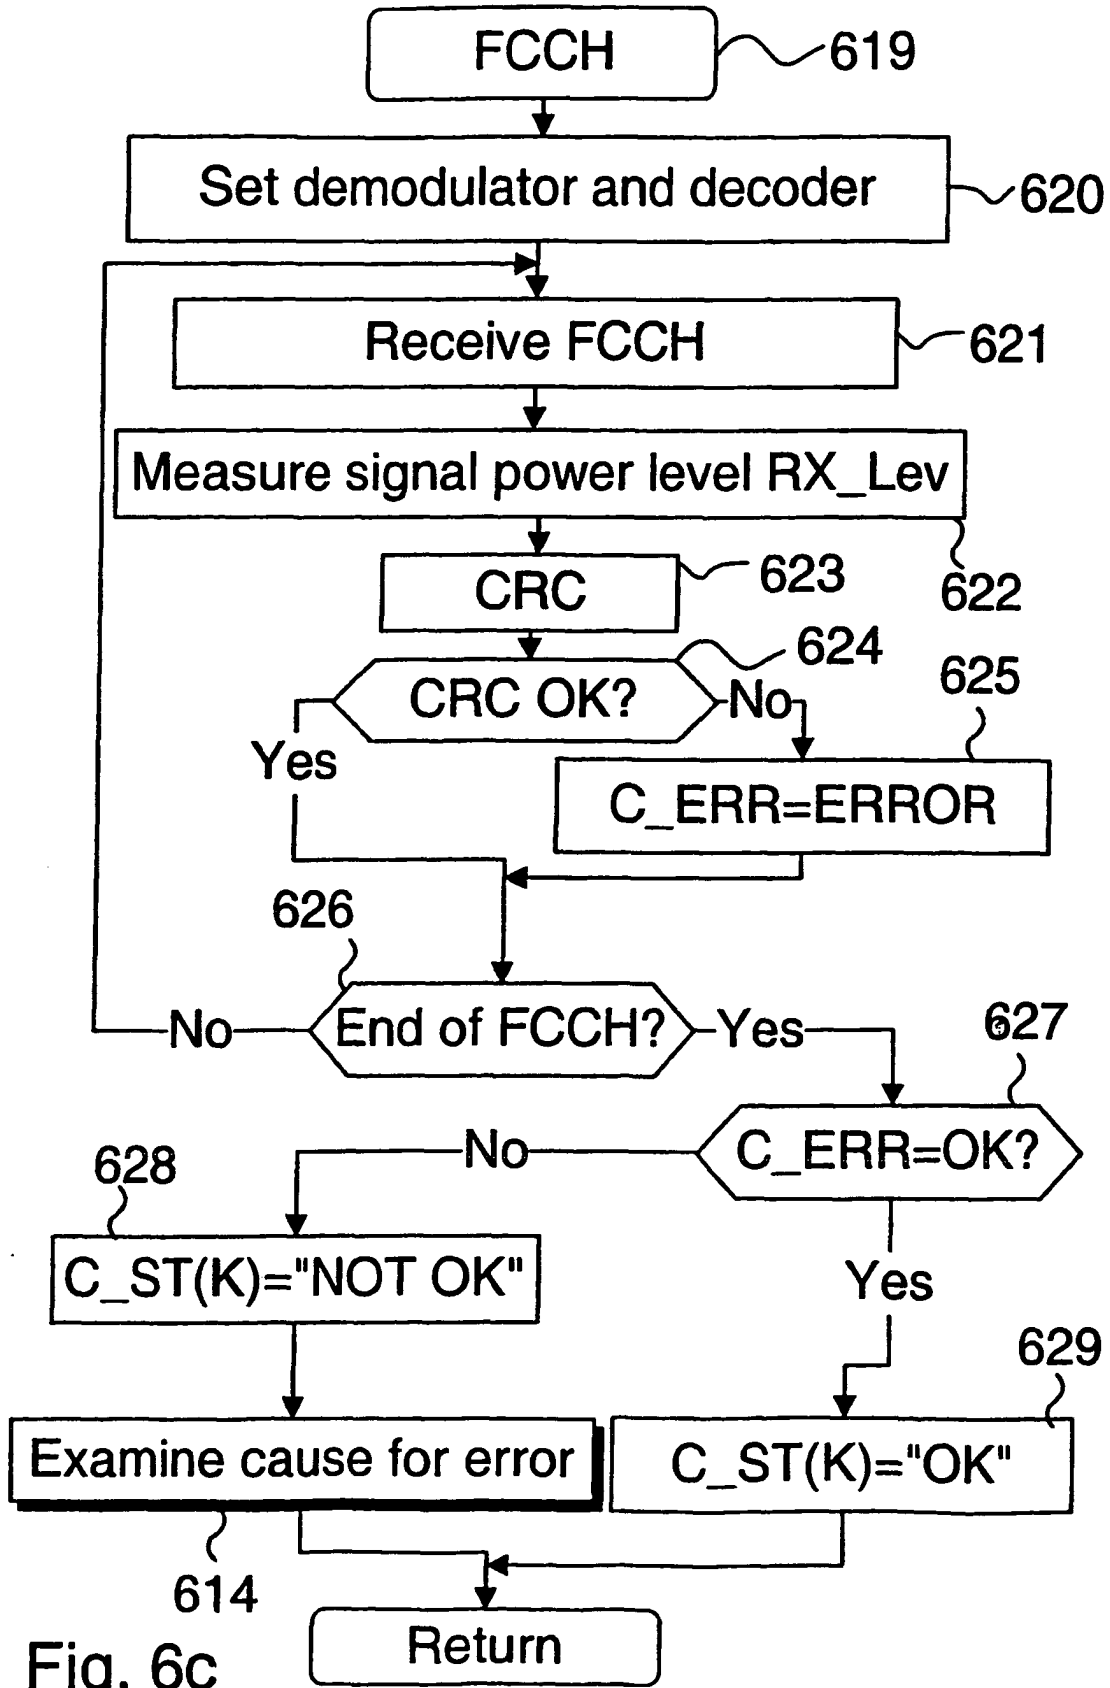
FCCH
619
Set demodulator and decoder
620
Receive FCCH
621
Measure signal power level RX_Lev
622
CRC
623
CRC OK?
624
No
625
Yes
C_ERR=ERROR
626
No
End of FCCH?
Yes
627
No
C_ERR=OK?
628
C_ST(K)="NOT OK"
Yes
629
Examine cause for error
C_ST(K)="OK"
614
Return
Fig. 6c